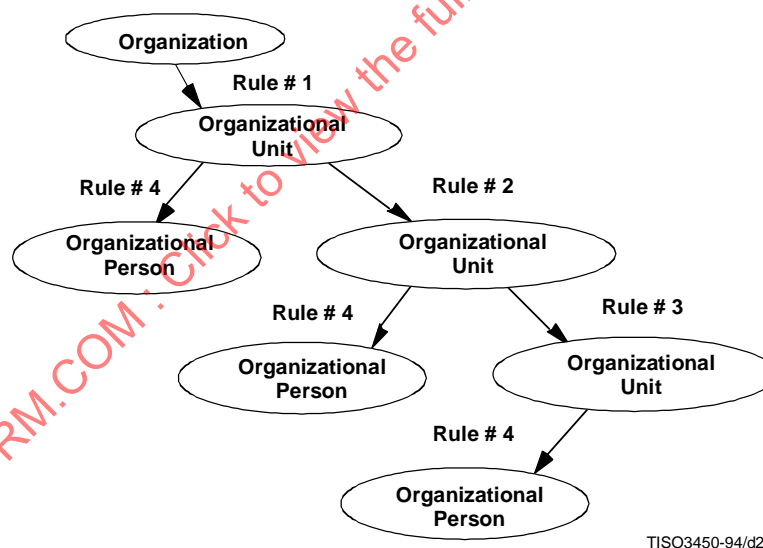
Organization

Rule # 1

Organizational Unit

Rule # 4

Organizational Person

Rule # 2

Organizational Unit

Rule # 4

Organizational Person

Rule # 3

Organizational Unit

Rule # 4

Organizational Person

RM.COM : Click to view the fu

TISO3450-94/d2